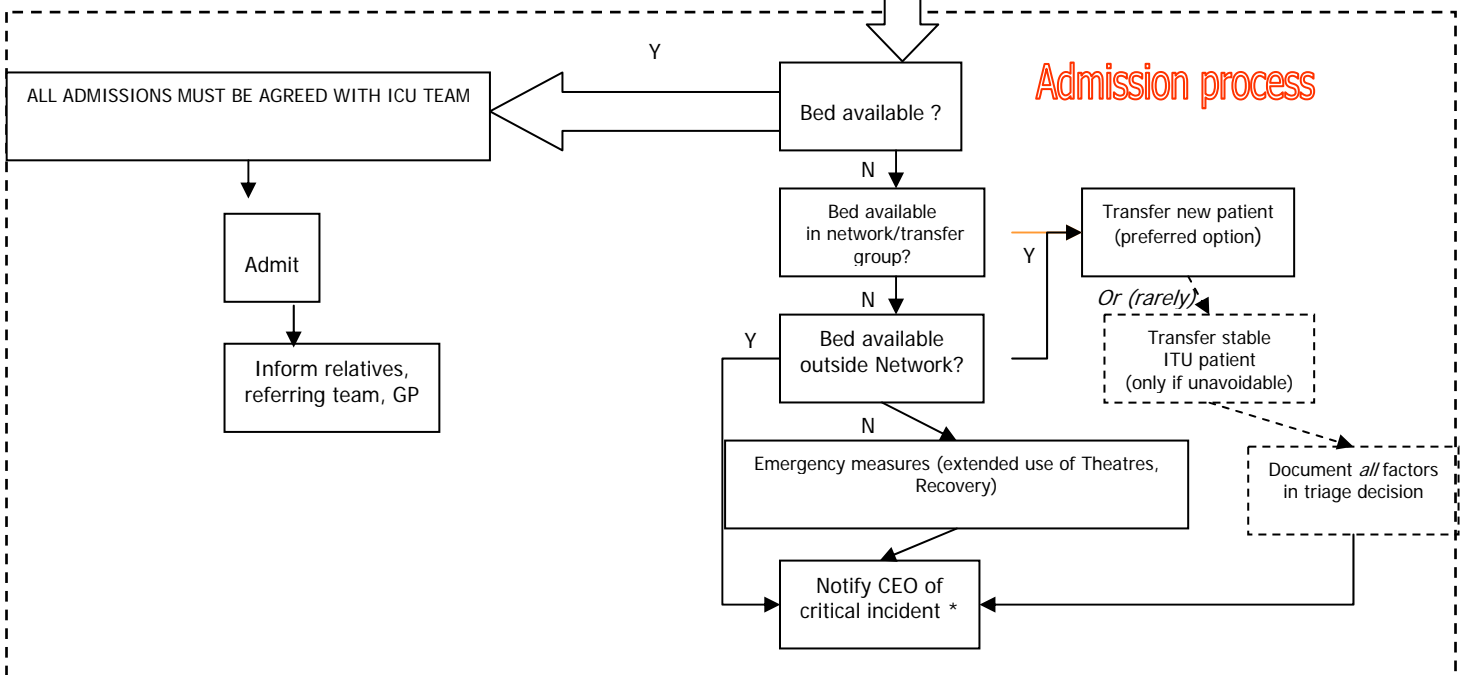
Admission process

Y

ALL ADMISSIONS MUST BE AGREED WITH ICU TEAM

Bed available ?

N

Bed available in network/transfer group?

Y

Transfer new patient (preferred option)

Or (rarely)

Transfer stable ITU patient (only if unavoidable)

Admit

Inform relatives, referring team, GP

N

Y

Bed available outside Network?

N

Emergency measures (extended use of Theatres, Recovery)

Document *all* factors in triage decision

Notify CEO of critical incident *